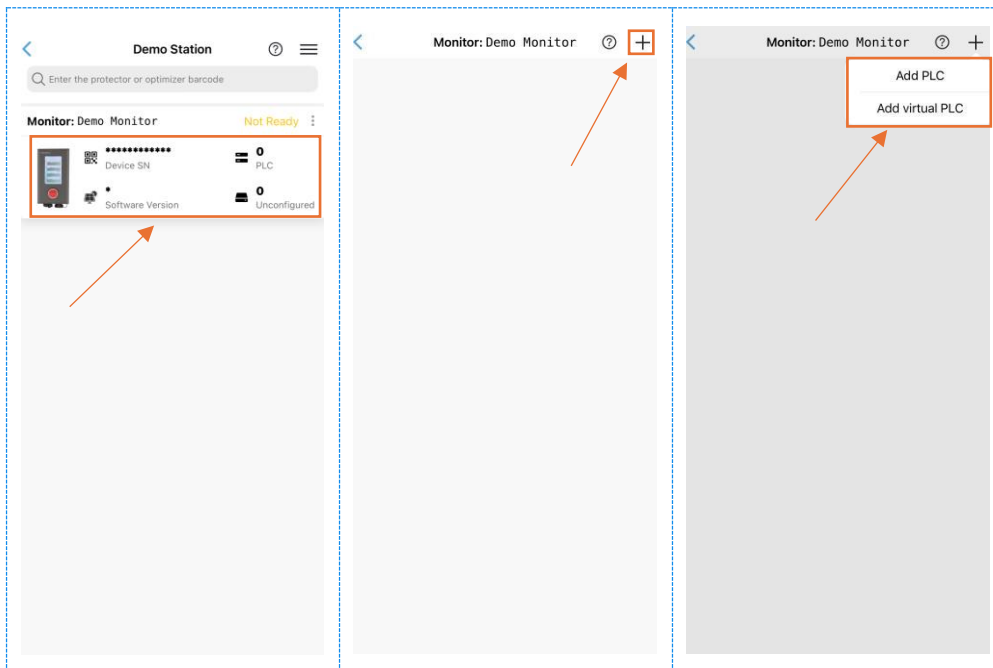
Demo Station

Enter the protector or optimizer barcode

Monitor: Demo Monitor
Not Ready

************
Device SN

0
PLC

*
Software Version

0
Unconfigured

Monitor: Demo Monitor

Monitor: Demo Monitor

Add PLC

Add virtual PLC